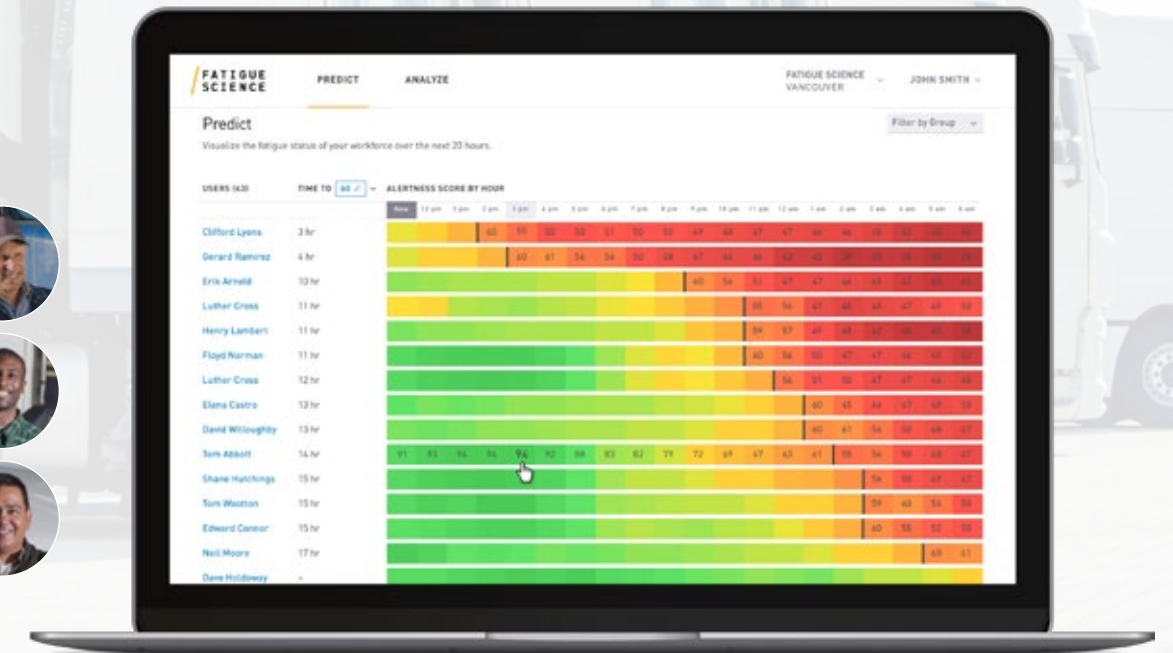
FATIGUE SCIENCE

PREDICT

ANALYZE

FATIGUE SCIENCE VANCOUVER

JOHN SMITH

Predict

Filter by Group

Visualize the fatigue status of your workforce over the next 20 hours.

USERS (63)

TIME TO 60

ALERTNESS SCORE BY HOUR

Now 12 pm 1 pm 2 pm 3 pm 4 pm 5 pm 6 pm 7 pm 8 pm 9 pm 10 pm 11 pm 12 am 1 am 2 am 3 am 4 am 5 am 6 am

| | | |
|---|---|---|
| Clifford Lyons | 3 hr | 60 55 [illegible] |
| Gerard Ramirez | 4 hr | 60 61 56 54 50 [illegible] |
| Erik Arnold | 10 hr | 60 56 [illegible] |
| Luther Cross | 11 hr | 58 56 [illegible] |
| Henry Lambert | 11 hr | 59 57 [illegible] |
| Floyd Norman | 11 hr | 60 56 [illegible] |
| Luther Cross | 12 hr | 56 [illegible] |
| Elena Castro | 13 hr | 60 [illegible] |
| David Willoughby | 13 hr | 60 61 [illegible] |
| Tom Abbott | 14 hr | 91 93 94 94 94 92 88 83 82 79 72 69 67 63 61 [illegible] |
| Shane Hutchings | 15 hr | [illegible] |
| Tom Wootton | 15 hr | 59 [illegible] |
| Edward Connor | 15 hr | 60 55 52 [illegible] |
| Neil Moore | 17 hr | 60 61 |
| Dave Holdaway | - | |